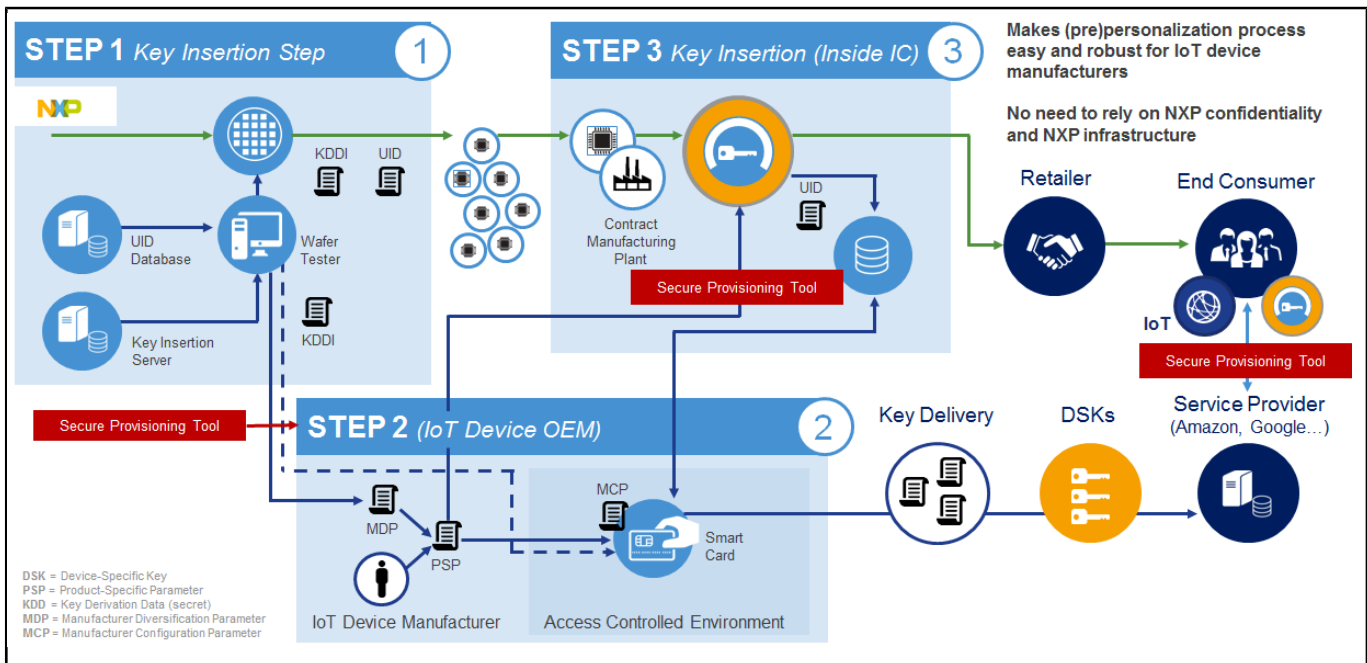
STEP 1 Key Insertion Step 1

NXP

KDDI UID

UID Database

Wafer Tester

Key Insertion Server

KDDI

STEP 3 Key Insertion (Inside IC) 3

Contract Manufacturing Plant

UID

Secure Provisioning Tool

Makes (pre)personalization process easy and robust for IoT device manufacturers

No need to rely on NXP confidentiality and NXP infrastructure

Retailer

End Consumer

IoT

Secure Provisioning Tool

Secure Provisioning Tool

STEP 2 (IoT Device OEM) 2

Key Delivery

DSKs

Service Provider (Amazon, Google…)

MCP

MDP

PSP

Smart Card

IoT Device Manufacturer

Access Controlled Environment

DSK = Device-Specific Key
PSP = Product-Specific Parameter
KDD = Key Derivation Data (secret)
MDP = Manufacturer Diversification Parameter
MCP = Manufacturer Configuration Parameter